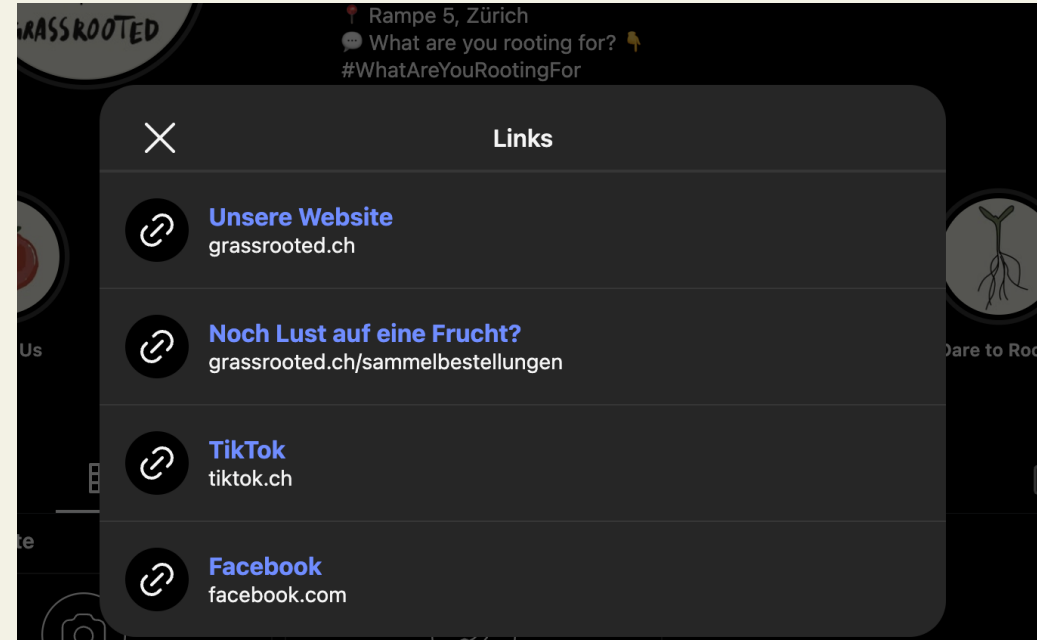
GRASSROOTED

📍 Rampe 5, Zürich
💬 What are you rooting for? 👇
#WhatAreYouRootingFor

Links

Unsere Website
grassrooted.ch

Noch Lust auf eine Frucht?
grassrooted.ch/sammelbestellungen

TikTok
tiktok.ch

Facebook
facebook.com

Us

Dare to Roo

te